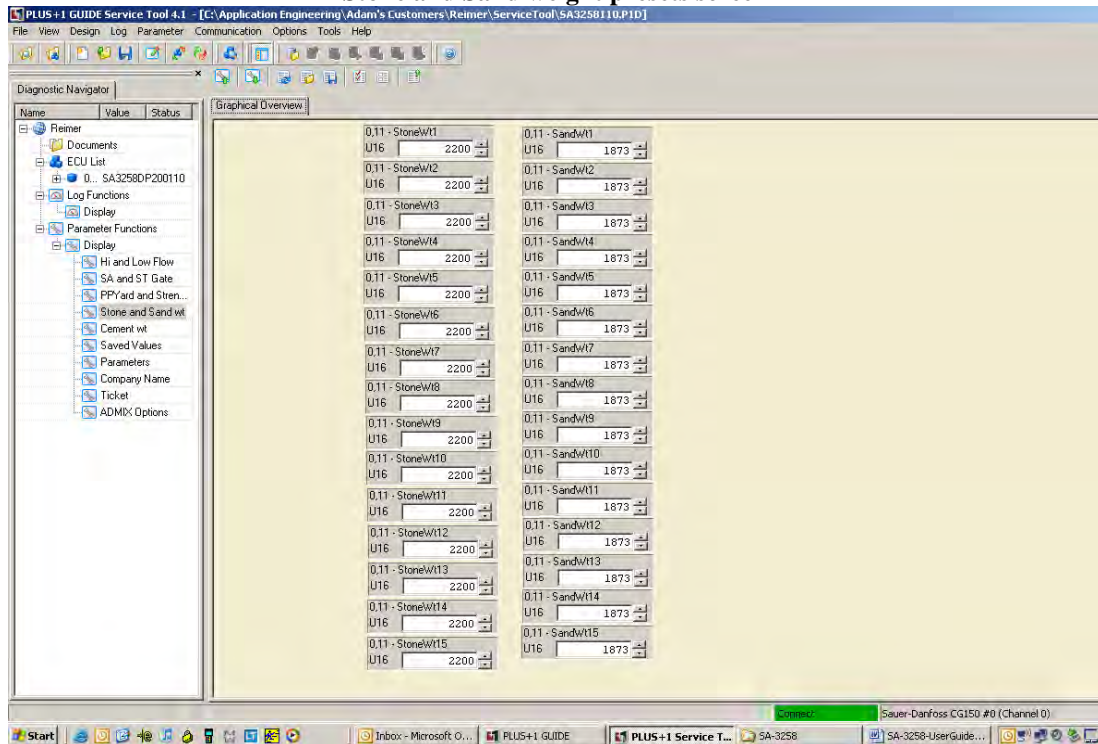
PLUS+1 GUIDE Service Tool 4.1 - [C:\Application Engineering\Adam's Customers\Reimer\ServiceTool\SA3258110.P1D]
File View Design Log Parameter Communication Options Tools Help

Diagnostic Navigator
Name Value Status
Reimer
Documents
ECU List
0... SA3258DP200110
Log Functions
Display
Parameter Functions
Display
Hi and Low Flow
SA and ST Gate
PPYard and Stren...
Stone and Sand wt
Cement wt
Saved Values
Parameters
Company Name
Ticket
ADMIX Options

Graphical Overview

0,11 - StoneWt1
U16 2200
0,11 - StoneWt2
U16 2200
0,11 - StoneWt3
U16 2200
0,11 - StoneWt4
U16 2200
0,11 - StoneWt5
U16 2200
0,11 - StoneWt6
U16 2200
0,11 - StoneWt7
U16 2200
0,11 - StoneWt8
U16 2200
0,11 - StoneWt9
U16 2200
0,11 - StoneWt10
U16 2200
0,11 - StoneWt11
U16 2200
0,11 - StoneWt12
U16 2200
0,11 - StoneWt13
U16 2200
0,11 - StoneWt14
U16 2200
0,11 - StoneWt15
U16 2200

0,11 - SandWt1
U16 1873
0,11 - SandWt2
U16 1873
0,11 - SandWt3
U16 1873
0,11 - SandWt4
U16 1873
0,11 - SandWt5
U16 1873
0,11 - SandWt6
U16 1873
0,11 - SandWt7
U16 1873
0,11 - SandWt8
U16 1873
0,11 - SandWt9
U16 1873
0,11 - SandWt10
U16 1873
0,11 - SandWt11
U16 1873
0,11 - SandWt12
U16 1873
0,11 - SandWt13
U16 1873
0,11 - SandWt14
U16 1873
0,11 - SandWt15
U16 1873

Connect Sauer-Danfoss CG150 #0 (Channel 0)

Start Inbox - Microsoft O... PLUS+1 GUIDE PLUS+1 Service T... SA-3258 SA-3258-UserGuide...